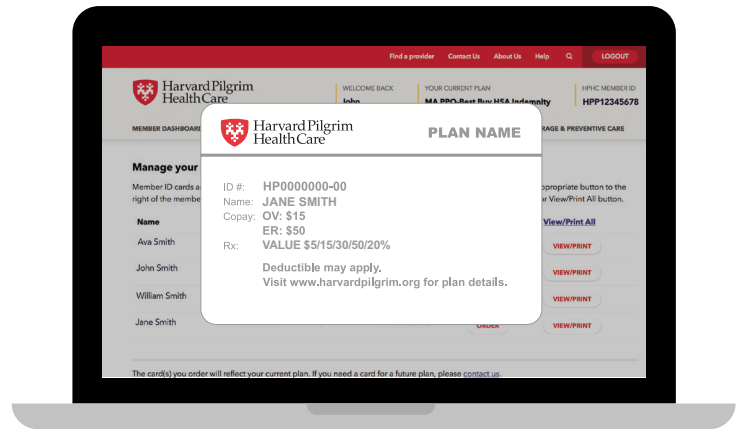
Find a provider Contact Us About Us Help LOGOUT

Harvard Pilgrim Health Care

WELCOME BACK John

YOUR CURRENT PLAN MA PPO-Best Buy HSA Indemnity

HPHC MEMBER ID HPP12345678

MEMBER DASHBOARD

RAGE & PREVENTIVE CARE

Manage your

Member ID cards a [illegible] right of the member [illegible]

ppropriate button to the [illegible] or View/Print All button.

Name

View/Print All

Ava Smith VIEW/PRINT

John Smith VIEW/PRINT

William Smith VIEW/PRINT

Jane Smith ORDER VIEW/PRINT

Harvard Pilgrim Health Care

PLAN NAME

ID #: HP0000000-00
Name: JANE SMITH
Copay: OV: $15
ER: $50
Rx: VALUE $5/15/30/50/20%

Deductible may apply.
Visit www.harvardpilgrim.org for plan details.

The card(s) you order will reflect your current plan. If you need a card for a future plan, please contact us.